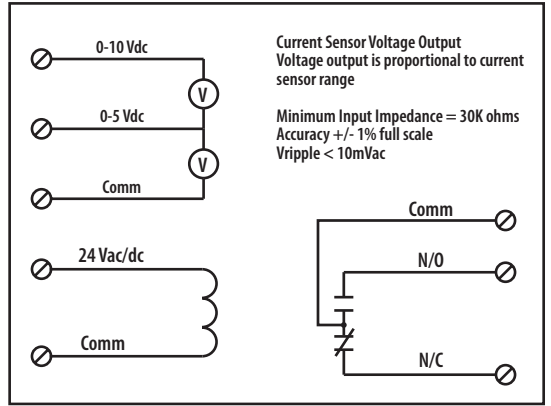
0-10 Vdc

V

0-5 Vdc

V

Comm

24 Vac/dc

Comm

Current Sensor Voltage Output
Voltage output is proportional to current sensor range

Minimum Input Impedance = 30K ohms
Accuracy +/- 1% full scale
Vripple < 10mVac

Comm

N/O

N/C